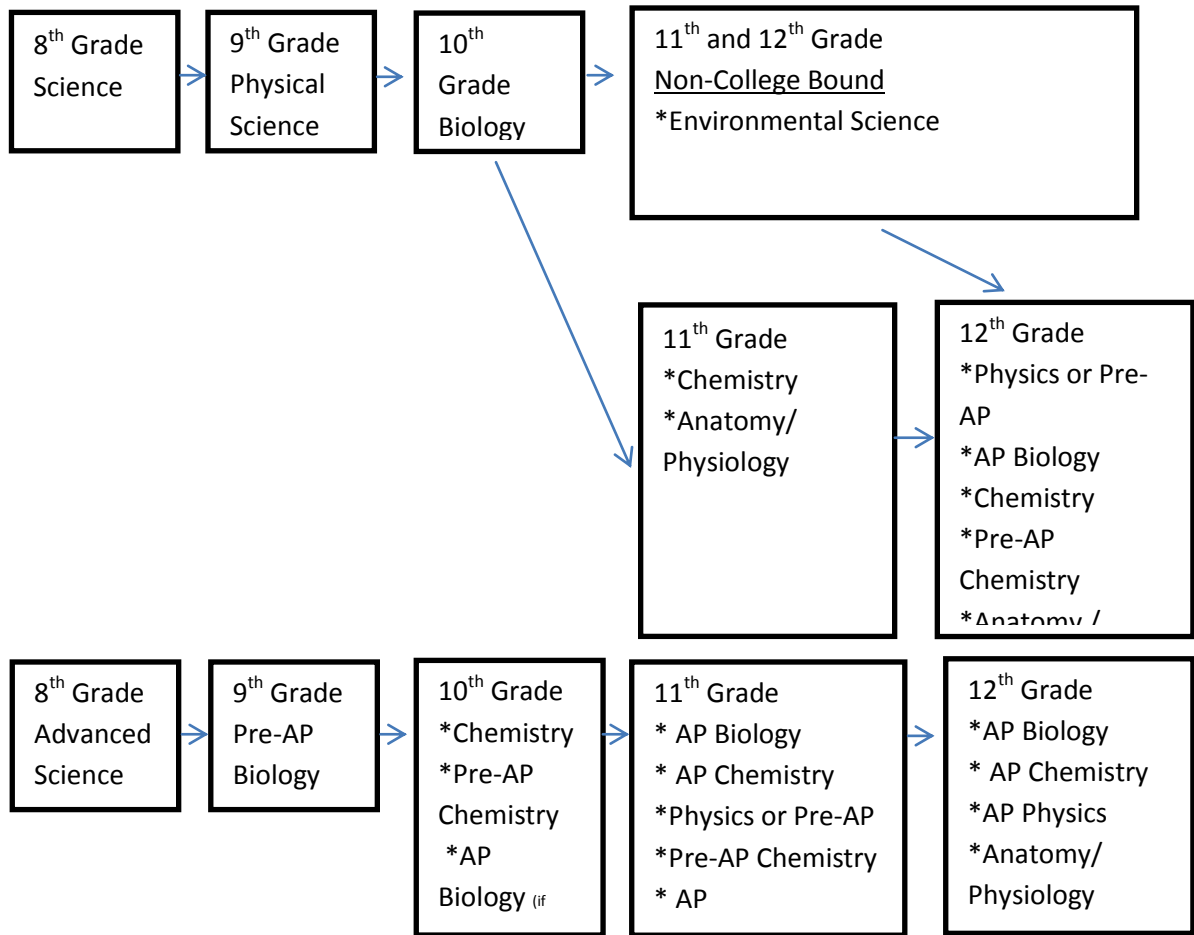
$8^{th}$ Grade Science

$9^{th}$ Grade Physical Science

$10^{th}$ Grade Biology

$11^{th}$ and $12^{th}$ Grade
Non-College Bound
*Environmental Science

$11^{th}$ Grade
*Chemistry
*Anatomy/ Physiology

$12^{th}$ Grade
*Physics or Pre-AP
*AP Biology
*Chemistry
*Pre-AP Chemistry
*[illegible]

$8^{th}$ Grade Advanced Science

$9^{th}$ Grade Pre-AP Biology

$10^{th}$ Grade
*Chemistry
*Pre-AP Chemistry
*AP Biology (if

$11^{th}$ Grade
* AP Biology
* AP Chemistry
*Physics or Pre-AP
*Pre-AP Chemistry
* AP

$12^{th}$ Grade
*AP Biology
* AP Chemistry
*AP Physics
*Anatomy/ Physiology